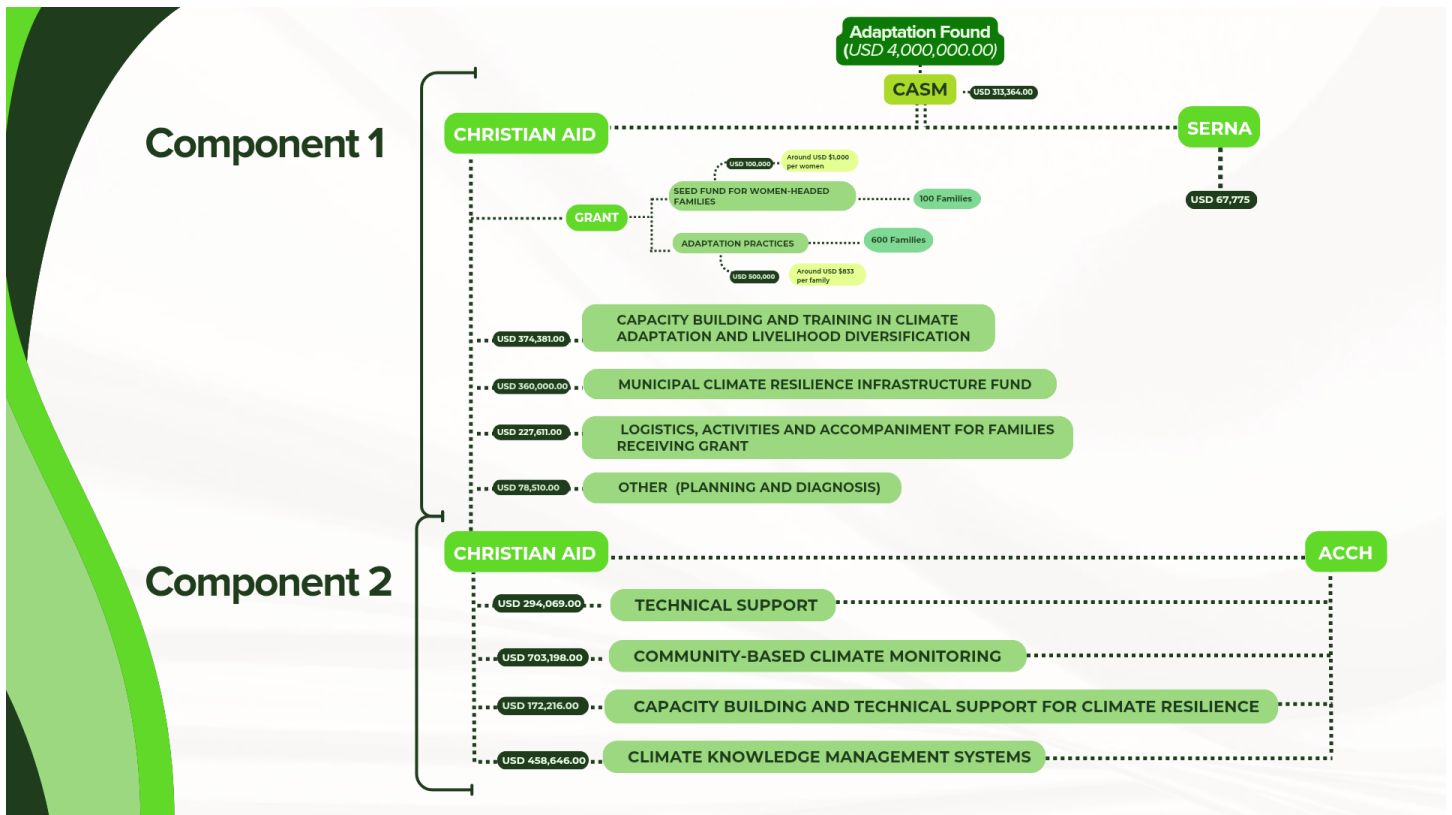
Adaptation Found
(USD 4,000,000.00)

CASM

USD 313,364.00

Component 1

CHRISTIAN AID

SERNA

USD 67,775

GRANT

USD 100,000

Around USD $1,000 per women

SEED FUND FOR WOMEN-HEADED FAMILIES

100 Families

ADAPTATION PRACTICES

600 Families

USD 500,000

Around USD $833 per family

USD 374,381.00

CAPACITY BUILDING AND TRAINING IN CLIMATE ADAPTATION AND LIVELIHOOD DIVERSIFICATION

USD 360,000.00

MUNICIPAL CLIMATE RESILIENCE INFRASTRUCTURE FUND

USD 227,611.00

LOGISTICS, ACTIVITIES AND ACCOMPANIMENT FOR FAMILIES RECEIVING GRANT

USD 78,510.00

OTHER (PLANNING AND DIAGNOSIS)

Component 2

CHRISTIAN AID

ACCH

USD 294,069.00

TECHNICAL SUPPORT

USD 703,198.00

COMMUNITY-BASED CLIMATE MONITORING

USD 172,216.00

CAPACITY BUILDING AND TECHNICAL SUPPORT FOR CLIMATE RESILIENCE

USD 458,646.00

CLIMATE KNOWLEDGE MANAGEMENT SYSTEMS